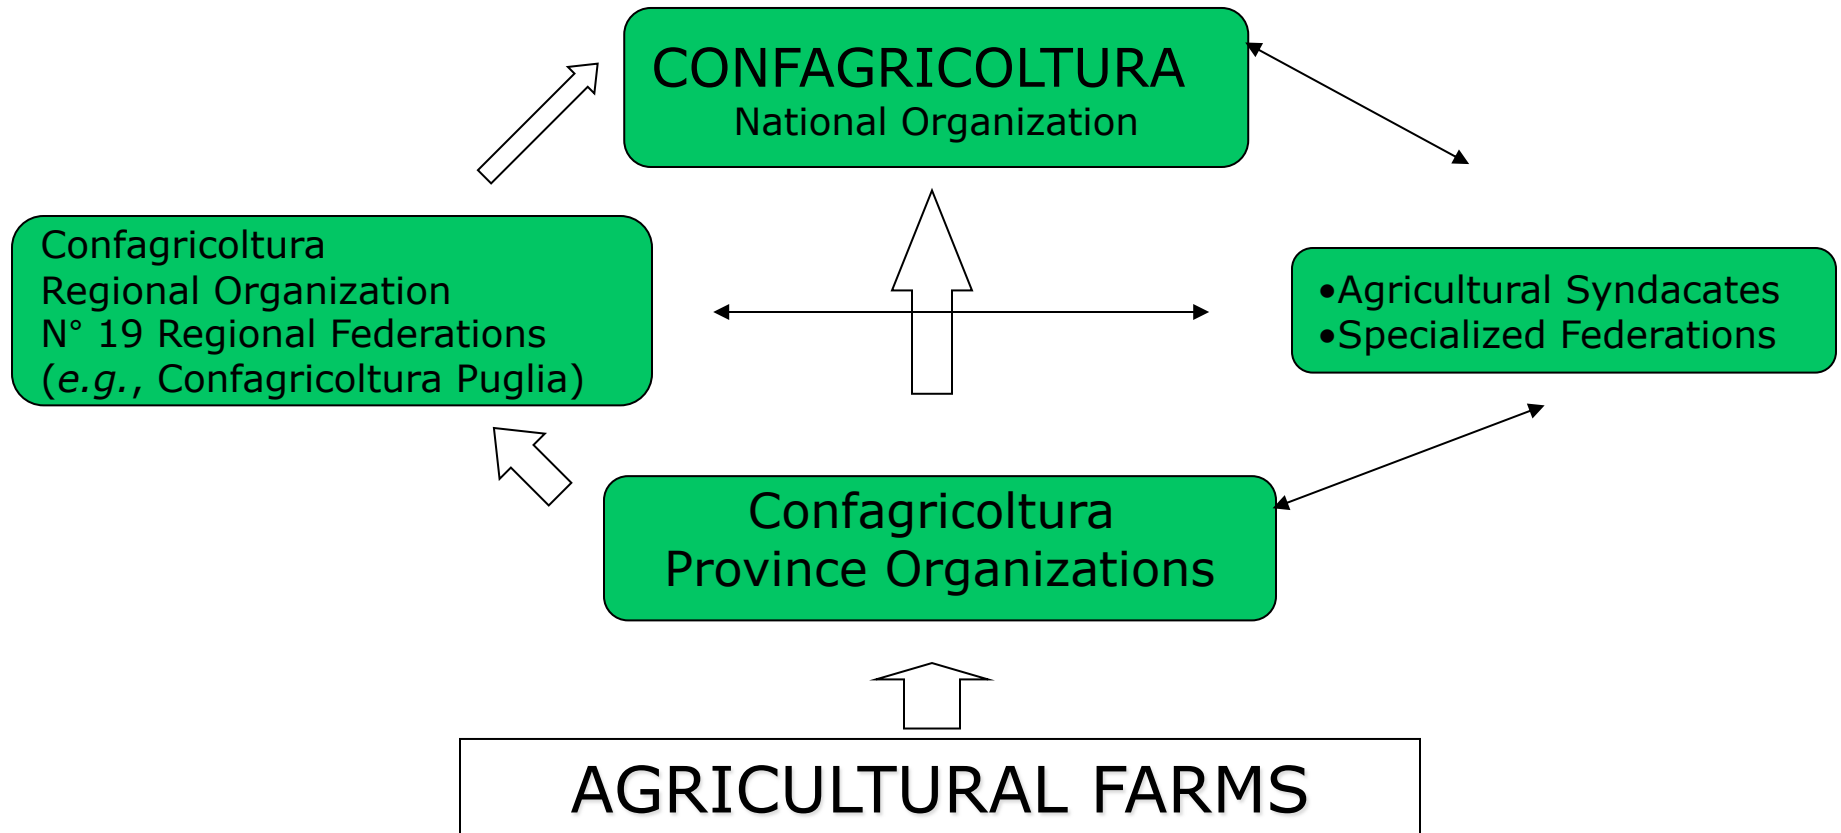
CONFAGRICOLTURA
National Organization

Confagricoltura
Regional Organization
N° 19 Regional Federations
(e.g., Confagricoltura Puglia)

•Agricultural Syndacates
•Specialized Federations

Confagricoltura
Province Organizations

AGRICULTURAL FARMS